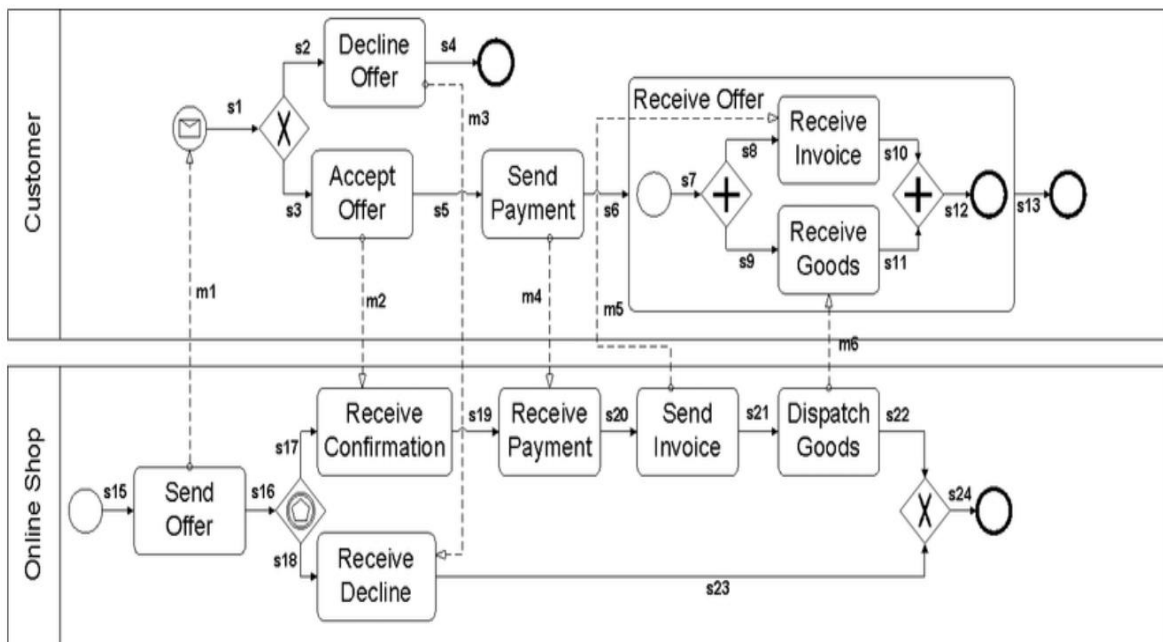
Customer

s1
s2
Decline Offer
s4
m3
s3
Accept Offer
s5
Send Payment
s6
Receive Offer
s7
s8
Receive Invoice
s10
s9
Receive Goods
s11
s12
s13
m1
m2
m4
m5
m6

Online Shop

s15
Send Offer
s16
s17
Receive Confirmation
s19
Receive Payment
s20
Send Invoice
s21
Dispatch Goods
s22
s24
s18
Receive Decline
s23